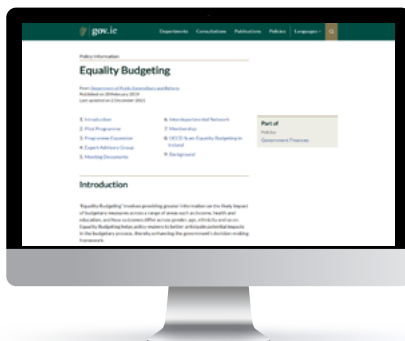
gov.ie

Departments Consultations Publications Policies Languages

Policy information

Equality Budgeting

From: Department of Public Expenditure and Reform
Published on 28 February 2019
Last updated on 2 December 2021

1. Introduction
2. Pilot Programme
3. Programme Expansion
4. Expert Advisory Group
5. Meeting Documents

6. Interdepartmental Network
7. Membership
8. OECD Scan Equality Budgeting in Ireland
9. Background

Part of
Policy
Government Finances

Introduction

'Equality Budgeting' involves providing greater information on the likely impact of budgetary measures across a range of areas such as income, health and education, and how outcomes differ across gender, age, ethnicity and so on. Equality Budgeting helps policy makers to better anticipate potential impacts in the budgetary process, thereby enhancing the government's decision making framework.